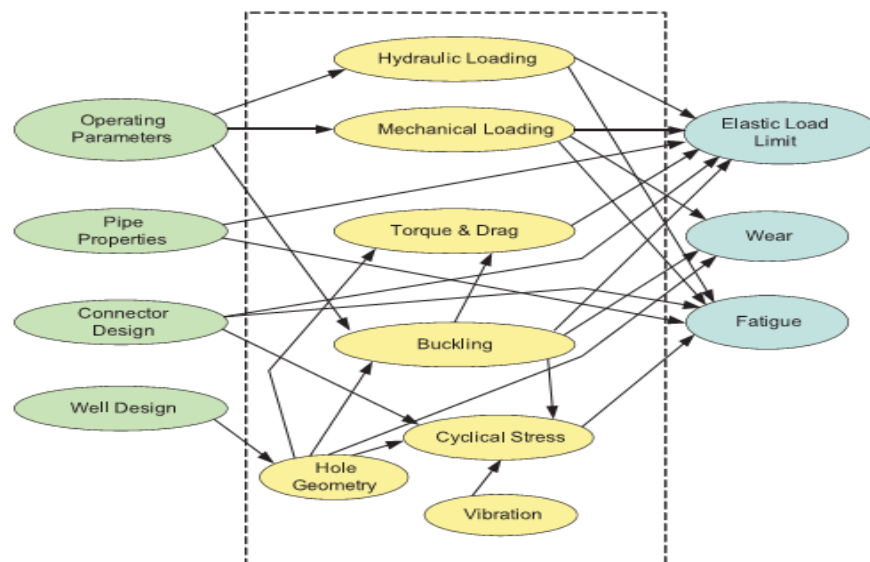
Operating Parameters

Pipe Properties

Connector Design

Well Design

Hydraulic Loading

Mechanical Loading

Torque & Drag

Buckling

Cyclical Stress

Hole Geometry

Vibration

Elastic Load Limit

Wear

Fatigue